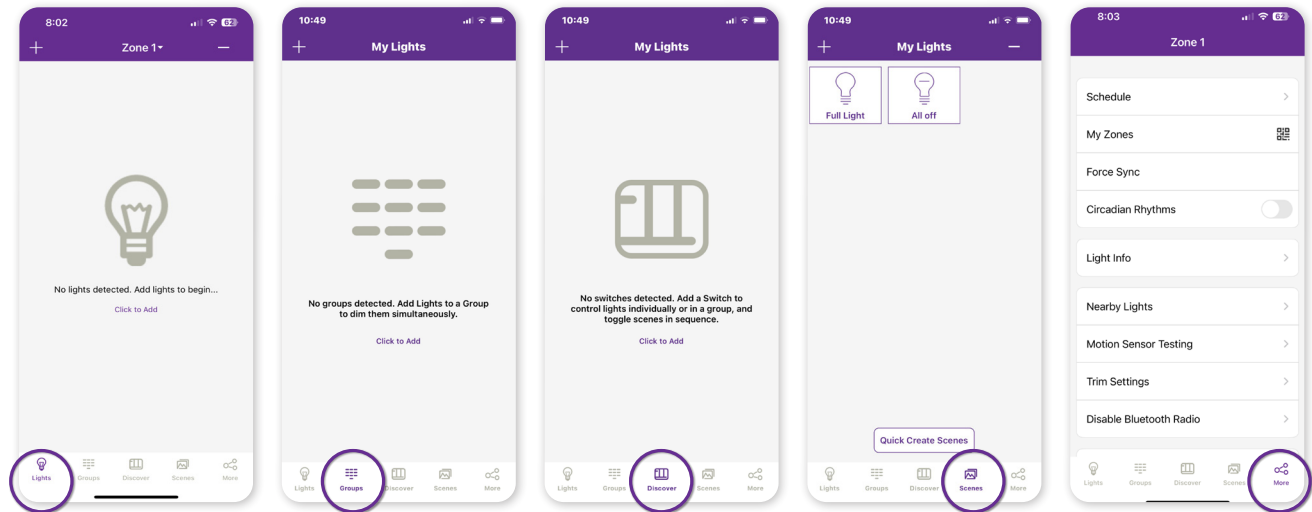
8:02
62
+ Zone 1 −

No lights detected. Add lights to begin...
Click to Add

Lights Groups Discover Scenes More

10:49
+ My Lights

No groups detected. Add Lights to a Group to dim them simultaneously.
Click to Add

Lights Groups Discover Scenes More

10:49
+ My Lights

No switches detected. Add a Switch to control lights individually or in a group, and toggle scenes in sequence.
Click to Add

Lights Groups Discover Scenes More

10:49
+ My Lights −

Full Light
All off

Quick Create Scenes

Lights Groups Discover Scenes More

8:03
62
Zone 1

Schedule
My Zones
Force Sync
Circadian Rhythms
Light Info
Nearby Lights
Motion Sensor Testing
Trim Settings
Disable Bluetooth Radio

Lights Groups Discover Scenes More